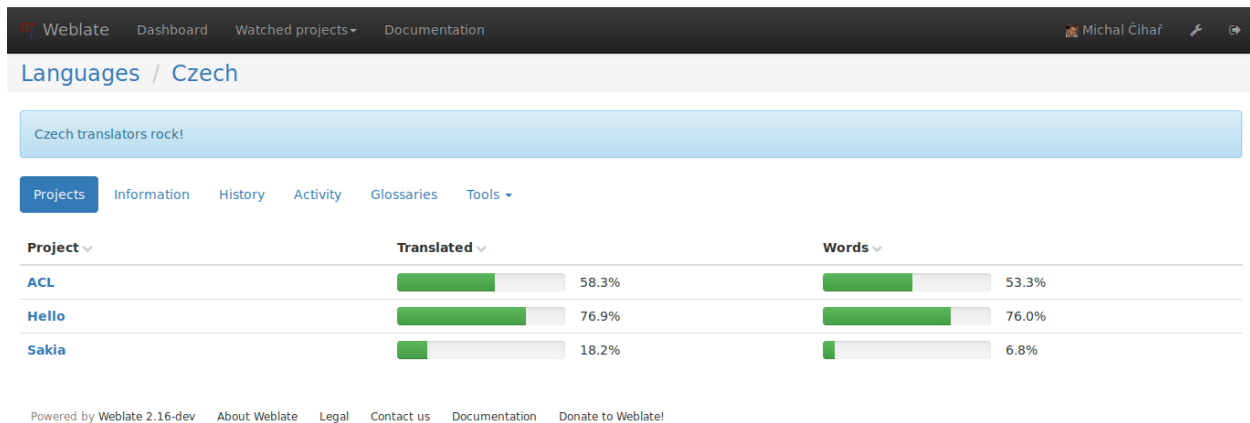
Weblate Dashboard Watched projects Documentation Michal Čihař

Languages / Czech

Czech translators rock!

Projects Information History Activity Glossaries Tools

| Project | Translated | | Words | |
|---|---|---|---|---|
| ACL | | 58.3% | | 53.3% |
| Hello | | 76.9% | | 76.0% |
| Sakia | | 18.2% | | 6.8% |

Powered by Weblate 2.16-dev About Weblate Legal Contact us Documentation Donate to Weblate!